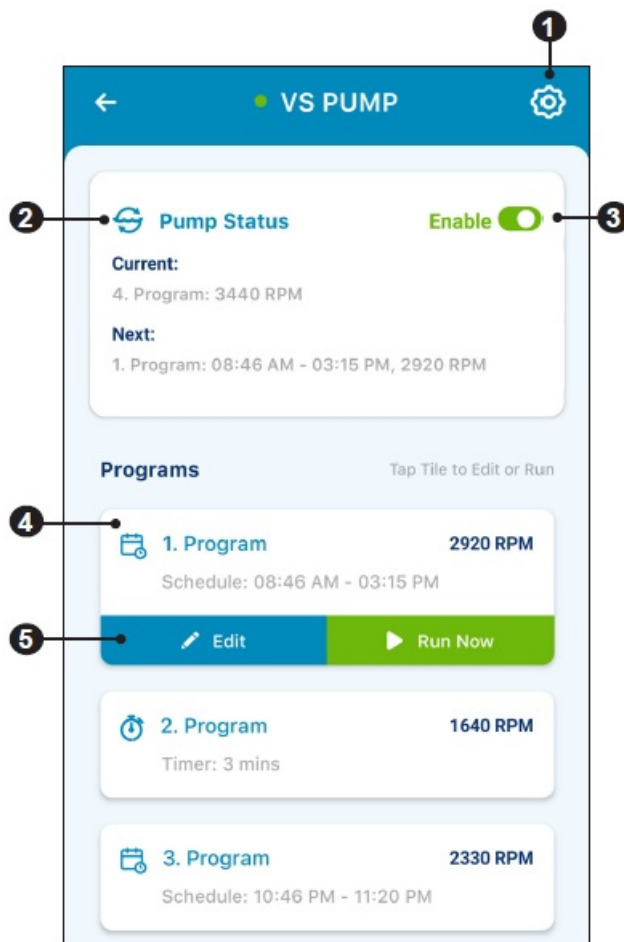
1

VS PUMP

2

Pump Status

Enable

3

Current:

4. Program: 3440 RPM

Next:

1. Program: 08:46 AM - 03:15 PM, 2920 RPM

Programs

Tap Tile to Edit or Run

4

1. Program

2920 RPM

Schedule: 08:46 AM - 03:15 PM

5

Edit

Run Now

2. Program

1640 RPM

Timer: 3 mins

3. Program

2330 RPM

Schedule: 10:46 PM - 11:20 PM